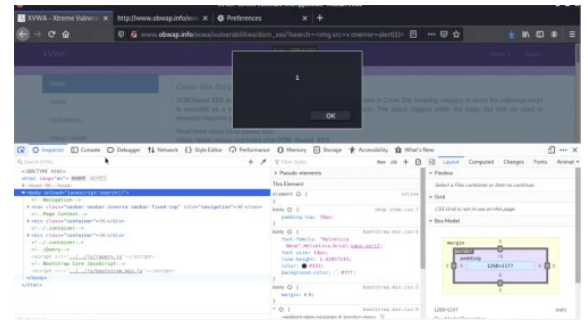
XVWA - Xtreme Vulnera ×
http://www.obwap.info ×
Preferences ×
+
www.obwap.info/xvwa/vulnerabilities/dom_xss/?search=<img src=x onerror=alert(1)>
XVWA
Home
Cross Site Scripting
1
OK
Inspector
Console
Debugger
Network
Style Editor
Performance
Memory
Storage
Accessibility
What's New
Search HTML
Filter Styles
:hov .cls +
Layout
Computed
Changes
Fonts
Animat
<!DOCTYPE html>
<html lang="en">
<head>
<body onload="javascript:search();">
<!-- Navigation -->
<nav class="navbar navbar-inverse navbar-fixed-top" role="navigation">
<!-- Page Content -->
<div class="container">
<!-- /.container -->
<div class="container">
<!-- /.container -->
<!-- jQuery -->
<script src="../../js/jquery.js"></script>
<!-- Bootstrap Core JavaScript -->
<script src="../../js/bootstrap.min.js"></script>
</body>
</html>
Pseudo-elements
This Element
element { inline
}
body { ebap.store.css:7
padding-top: 70px;
}
body { bootstrap.min.css:5
font-family: "Helvetica Neue",Helvetica,Arial,sans-serif;
font-size: 14px;
line-height: 1.42857143;
color: #333;
background-color: #fff;
}
body { bootstrap.min.css:5
margin: 0;
}
Flexbox
Select a Flex container or item to continue.
Grid
CSS Grid is not in use on this page
Box Model
margin
padding
1268×1177
1268×1247